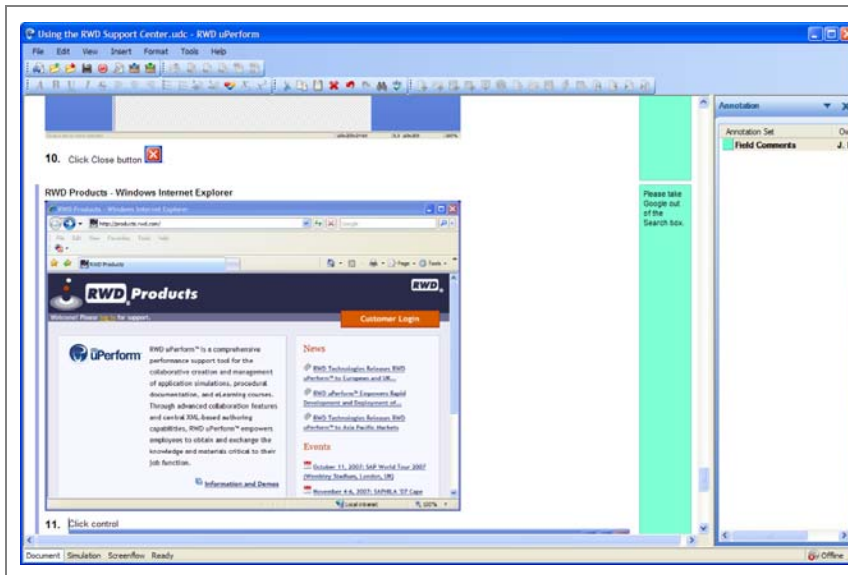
Using the RWD Support Center.udc - RWD uPerform

File Edit View Insert Format Tools Help

10. Click Close button

RWD Products - Windows Internet Explorer

RWD Products - Windows Internet Explorer

http://products.rwd.com/

Google

RWD Products

RWD Products

RWD

Welcome! Please log in for support.

Customer Login

uPerform

RWD uPerform™ is a comprehensive performance support tool for the collaborative creation and management of application simulations, procedural documentation, and eLearning courses. Through advanced collaboration features and central XML-based authoring capabilities, RWD uPerform™ empowers employees to obtain and exchange the knowledge and materials critical to their job function.

Information and Demos

News

RWD Technologies Releases RWD uPerform™ to Europe and UK...

RWD uPerform™ Empowers Rapid Development and Deployment of...

RWD Technologies Releases RWD uPerform™ to Asia Pacific Markets

Events

October 11, 2007: SAP World Tour 2007 (Wembley Stadium, London, UK)

November 4-6, 2007: SAPHILA '07 Cape

Local intranet

100%

11. Click control

Please take Google out of the Search box.

Annotation

Annotation Set

Field Comments

J.

Document Simulation Screenflow Ready

Offline